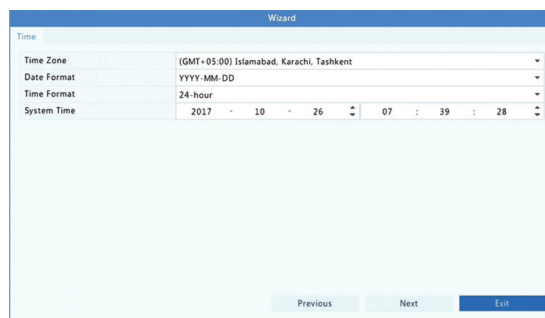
Wizard

Time

| Time Zone | (GMT+05:00) Islamabad, Karachi, Tashkent |
|---|---|
| Date Format | YYYY-MM-DD |
| Time Format | 24-hour |
| System Time | 2017 - 10 - 26 07 : 39 : 28 |

Previous Next Exit